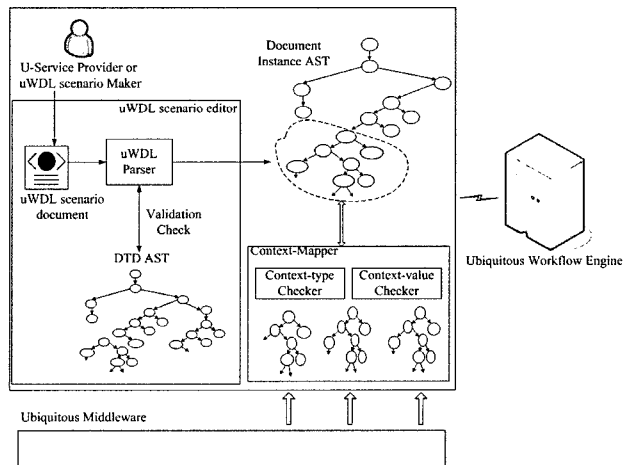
U-Service Provider or uWDL scenario Maker

Document Instance AST

uWDL scenario editor

uWDL scenario document

uWDL Parser

Validation Check

DTD AST

Context-Mapper

Context-type Checker

Context-value Checker

Ubiquitous Workflow Engine

Ubiquitous Middleware